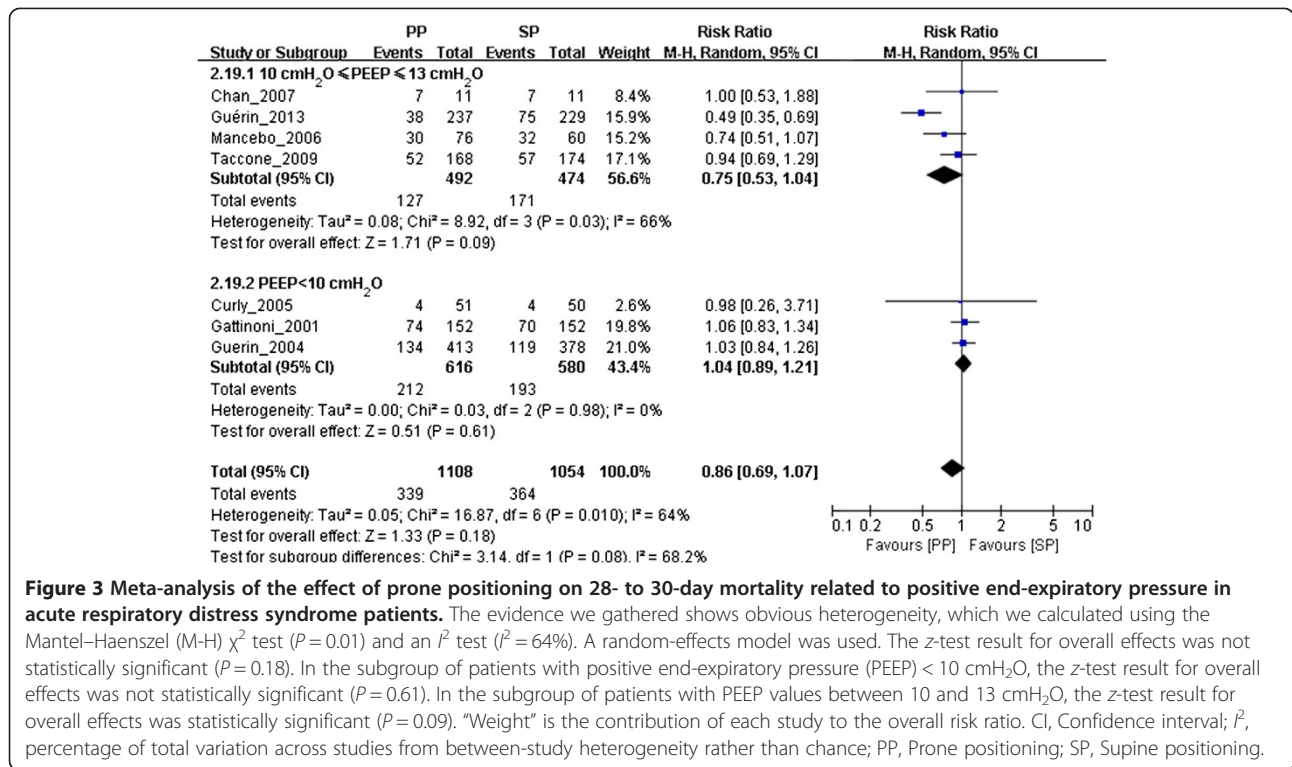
| Study or Subgroup | PP Events | PP Total | SP Events | SP Total | Weight | Risk Ratio M-H, Random, 95% CI |
|---|---|---|---|---|---|---|
| 2.19.1 10 cmH$_2$O ≤ PEEP ≤ 13 cmH$_2$O | | | | | | |
| Chan_2007 | 7 | 11 | 7 | 11 | 8.4% | 1.00 [0.53, 1.88] |
| Guérin_2013 | 38 | 237 | 75 | 229 | 15.9% | 0.49 [0.35, 0.69] |
| Mancebo_2006 | 30 | 76 | 32 | 60 | 15.2% | 0.74 [0.51, 1.07] |
| Taccone_2009 | 52 | 168 | 57 | 174 | 17.1% | 0.94 [0.69, 1.29] |
| **Subtotal (95% CI)** | | **492** | | **474** | **56.6%** | **0.75 [0.53, 1.04]** |
| Total events | 127 | | 171 | | | |

Heterogeneity: Tau² = 0.08; Chi² = 8.92, df = 3 (P = 0.03); I² = 66%
Test for overall effect: Z = 1.71 (P = 0.09)

| Study or Subgroup | PP Events | PP Total | SP Events | SP Total | Weight | Risk Ratio M-H, Random, 95% CI |
|---|---|---|---|---|---|---|
| 2.19.2 PEEP<10 cmH$_2$O | | | | | | |
| Curly_2005 | 4 | 51 | 4 | 50 | 2.6% | 0.98 [0.26, 3.71] |
| Gattinoni_2001 | 74 | 152 | 70 | 152 | 19.8% | 1.06 [0.83, 1.34] |
| Guerin_2004 | 134 | 413 | 119 | 378 | 21.0% | 1.03 [0.84, 1.26] |
| **Subtotal (95% CI)** | | **616** | | **580** | **43.4%** | **1.04 [0.89, 1.21]** |
| Total events | 212 | | 193 | | | |

Heterogeneity: Tau² = 0.00; Chi² = 0.03, df = 2 (P = 0.98); I² = 0%
Test for overall effect: Z = 0.51 (P = 0.61)

| | | | | | | |
|---|---|---|---|---|---|---|
| **Total (95% CI)** | | **1108** | | **1054** | **100.0%** | **0.86 [0.69, 1.07]** |
| Total events | 339 | | 364 | | | |

Heterogeneity: Tau² = 0.05; Chi² = 16.87, df = 6 (P = 0.010); I² = 64%
Test for overall effect: Z = 1.33 (P = 0.18)
Test for subgroup differences: Chi² = 3.14, df = 1 (P = 0.08), I² = 68.2%

Risk Ratio
M-H, Random, 95% CI
0.1 0.2 0.5 1 2 5 10
Favours [PP] Favours [SP]

**Figure 3 Meta-analysis of the effect of prone positioning on 28- to 30-day mortality related to positive end-expiratory pressure in acute respiratory distress syndrome patients.** The evidence we gathered shows obvious heterogeneity, which we calculated using the Mantel–Haenszel (M-H) $\chi^2$ test ($P = 0.01$) and an $I^2$ test ($I^2 = 64\%$). A random-effects model was used. The z-test result for overall effects was not statistically significant ($P = 0.18$). In the subgroup of patients with positive end-expiratory pressure (PEEP) < 10 cmH$_2$O, the z-test result for overall effects was not statistically significant ($P = 0.61$). In the subgroup of patients with PEEP values between 10 and 13 cmH$_2$O, the z-test result for overall effects was statistically significant ($P = 0.09$). "Weight" is the contribution of each study to the overall risk ratio. CI, Confidence interval; $I^2$, percentage of total variation across studies from between-study heterogeneity rather than chance; PP, Prone positioning; SP, Supine positioning.